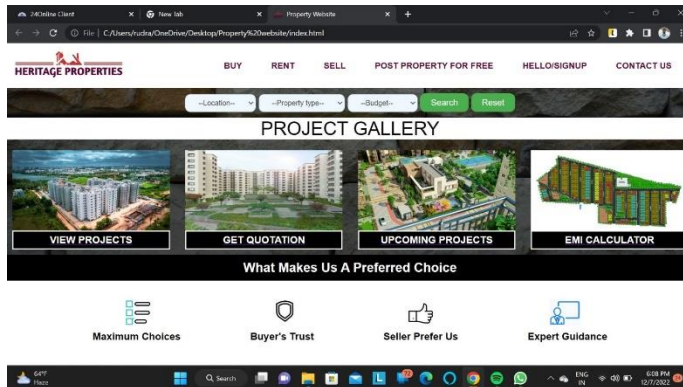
24Online Client
New Tab
Property Website
File | C:/Users/rudra/OneDrive/Desktop/Property%20website/index.html

HERITAGE PROPERTIES
BUY RENT SELL POST PROPERTY FOR FREE HELLO/SIGNUP CONTACT US

--Location-- --Property type-- --Budget-- Search Reset

PROJECT GALLERY

VIEW PROJECTS
GET QUOTATION
UPCOMING PROJECTS
EMI CALCULATOR

What Makes Us A Preferred Choice

Maximum Choices
Buyer's Trust
Seller Prefer Us
Expert Guidance

64°F
Haze
Search
ENG IN
6:08 PM
12/7/2022